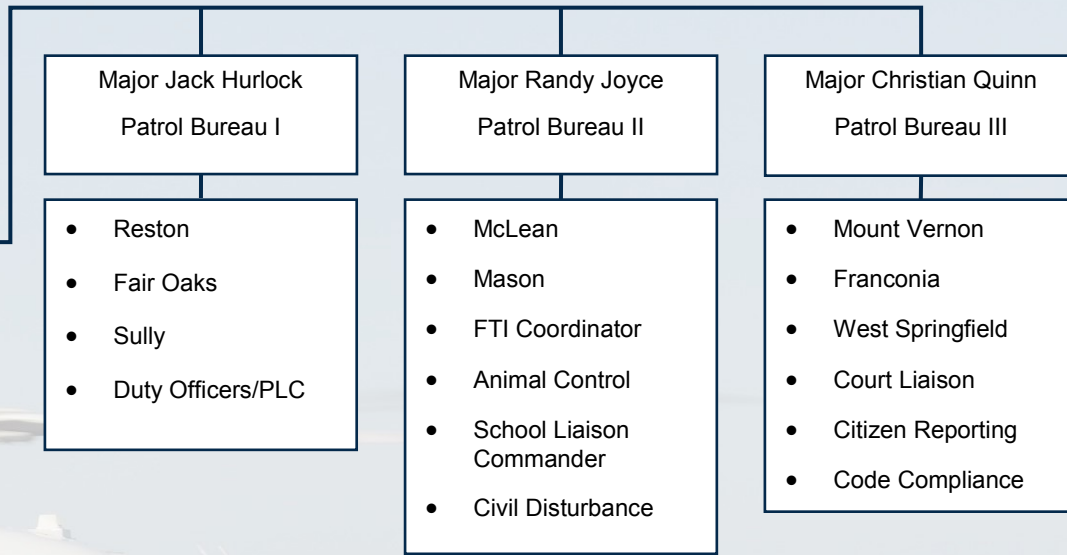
Major Jack Hurlock

Patrol Bureau I

- Reston
- Fair Oaks
- Sully
- Duty Officers/PLC

Major Randy Joyce

Patrol Bureau II

- McLean
- Mason
- FTI Coordinator
- Animal Control
- School Liaison Commander
- Civil Disturbance

Major Christian Quinn

Patrol Bureau III

- Mount Vernon
- Franconia
- West Springfield
- Court Liaison
- Citizen Reporting
- Code Compliance